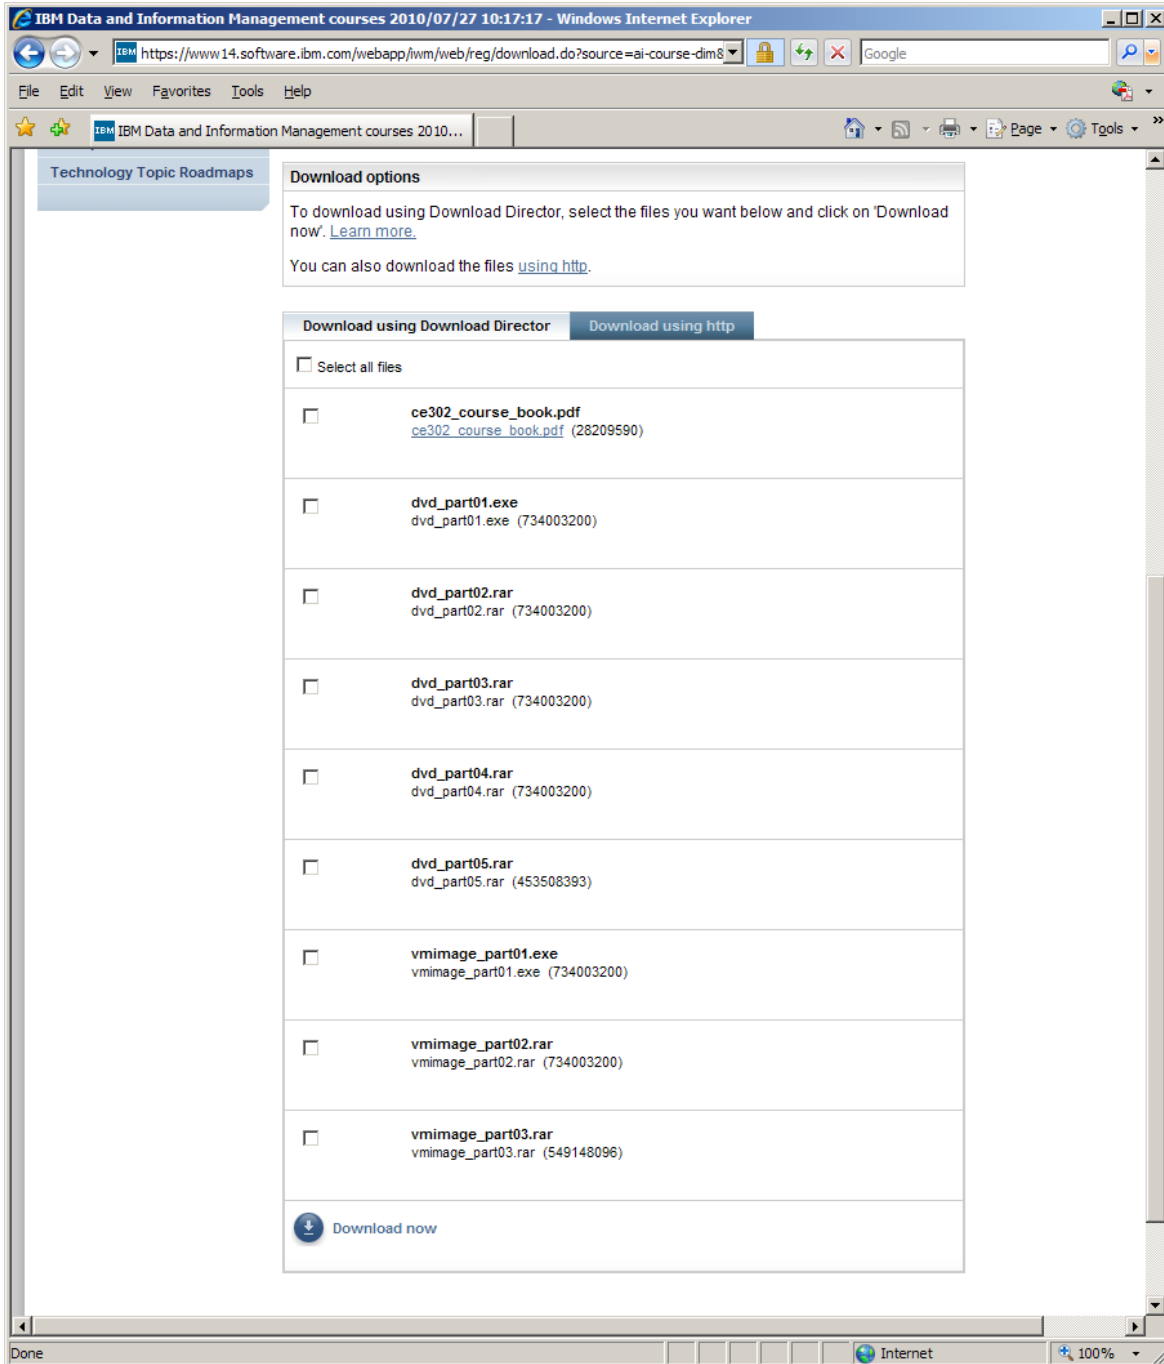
IBM Data and Information Management courses 2010/07/27 10:17:17 - Windows Internet Explorer

https://www14.software.ibm.com/webapp/iwm/web/reg/download.do?source=ai-course-dim8

Google

File Edit View Favorites Tools Help

IBM Data and Information Management courses 2010...

Page Tools

Technology Topic Roadmaps

Download options

To download using Download Director, select the files you want below and click on 'Download now'. Learn more.

You can also download the files using http.

Download using Download Director | Download using http

Select all files

ce302_course_book.pdf
ce302_course_book.pdf (28209590)

dvd_part01.exe
dvd_part01.exe (734003200)

dvd_part02.rar
dvd_part02.rar (734003200)

dvd_part03.rar
dvd_part03.rar (734003200)

dvd_part04.rar
dvd_part04.rar (734003200)

dvd_part05.rar
dvd_part05.rar (453508393)

vmimage_part01.exe
vmimage_part01.exe (734003200)

vmimage_part02.rar
vmimage_part02.rar (734003200)

vmimage_part03.rar
vmimage_part03.rar (549148096)

Download now

Done

Internet

100%